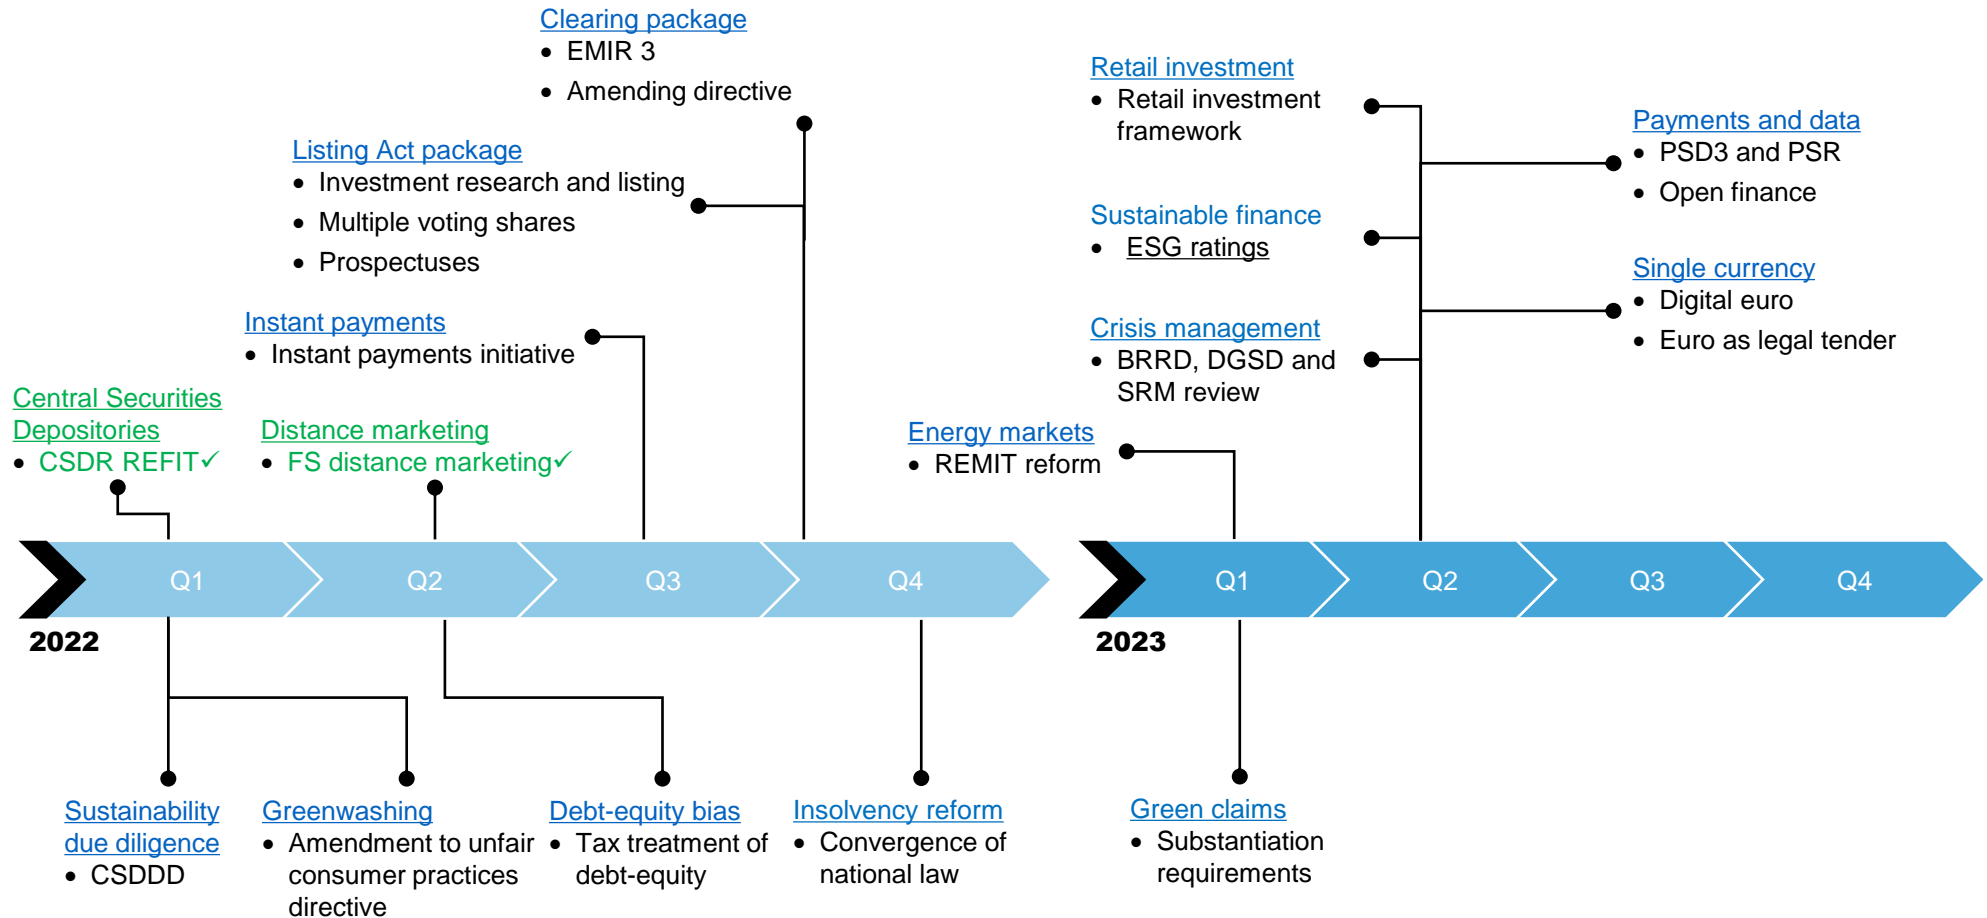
Clearing package
- EMIR 3
- Amending directive

Listing Act package
- Investment research and listing
- Multiple voting shares
- Prospectuses

Instant payments
- Instant payments initiative

Central Securities Depositories
- CSDR REFIT✓

Distance marketing
- FS distance marketing✓

Retail investment
- Retail investment framework

Sustainable finance
- ESG ratings

Crisis management
- BRRD, DGSD and SRM review

Energy markets
- REMIT reform

Payments and data
- PSD3 and PSR
- Open finance

Single currency
- Digital euro
- Euro as legal tender

Q1 Q2 Q3 Q4
2022

Q1 Q2 Q3 Q4
2023

Sustainability due diligence
- CSDDD

Greenwashing
- Amendment to unfair consumer practices directive

Debt-equity bias
- Tax treatment of debt-equity

Insolvency reform
- Convergence of national law

Green claims
- Substantiation requirements